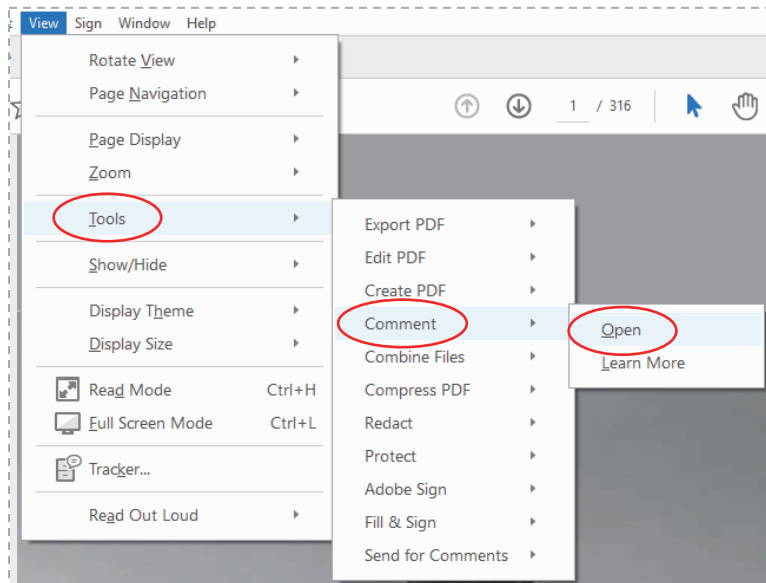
View Sign Window Help

Rotate View
Page Navigation

Page Display
Zoom

Tools

Show/Hide

Display Theme
Display Size

Read Mode Ctrl+H
Full Screen Mode Ctrl+L

Tracker...

Read Out Loud

1 / 316

Export PDF
Edit PDF
Create PDF
Comment
Combine Files
Compress PDF
Redact
Protect
Adobe Sign
Fill & Sign
Send for Comments

Open
Learn More